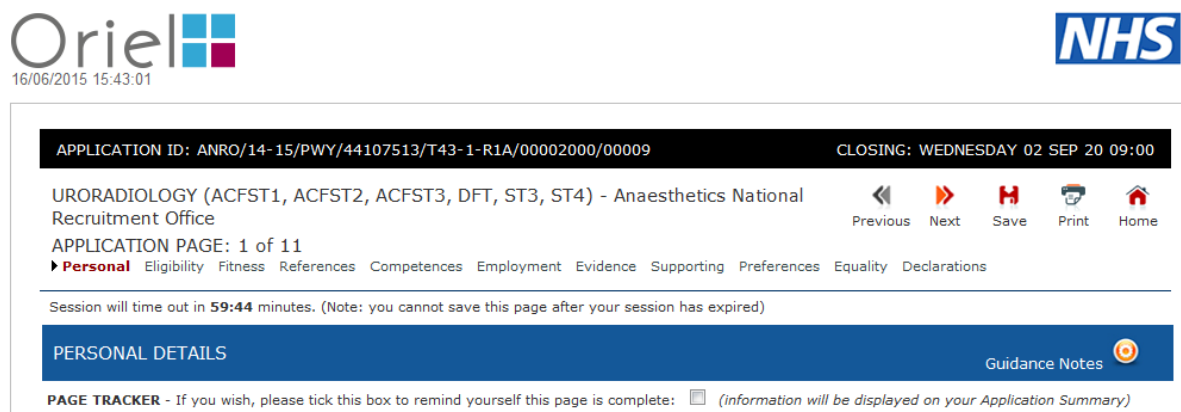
Oriel
16/06/2015 15:43:01

NHS

APPLICATION ID: ANRO/14-15/PWY/44107513/T43-1-R1A/00002000/00009

CLOSING: WEDNESDAY 02 SEP 20 09:00

URORADIOLOGY (ACFST1, ACFST2, ACFST3, DFT, ST3, ST4) - Anaesthetics National Recruitment Office

Previous Next Save Print Home

APPLICATION PAGE: 1 of 11

Personal Eligibility Fitness References Competences Employment Evidence Supporting Preferences Equality Declarations

Session will time out in **59:44** minutes. (Note: you cannot save this page after your session has expired)

PERSONAL DETAILS

Guidance Notes

**PAGE TRACKER** - If you wish, please tick this box to remind yourself this page is complete: *(information will be displayed on your Application Summary)*